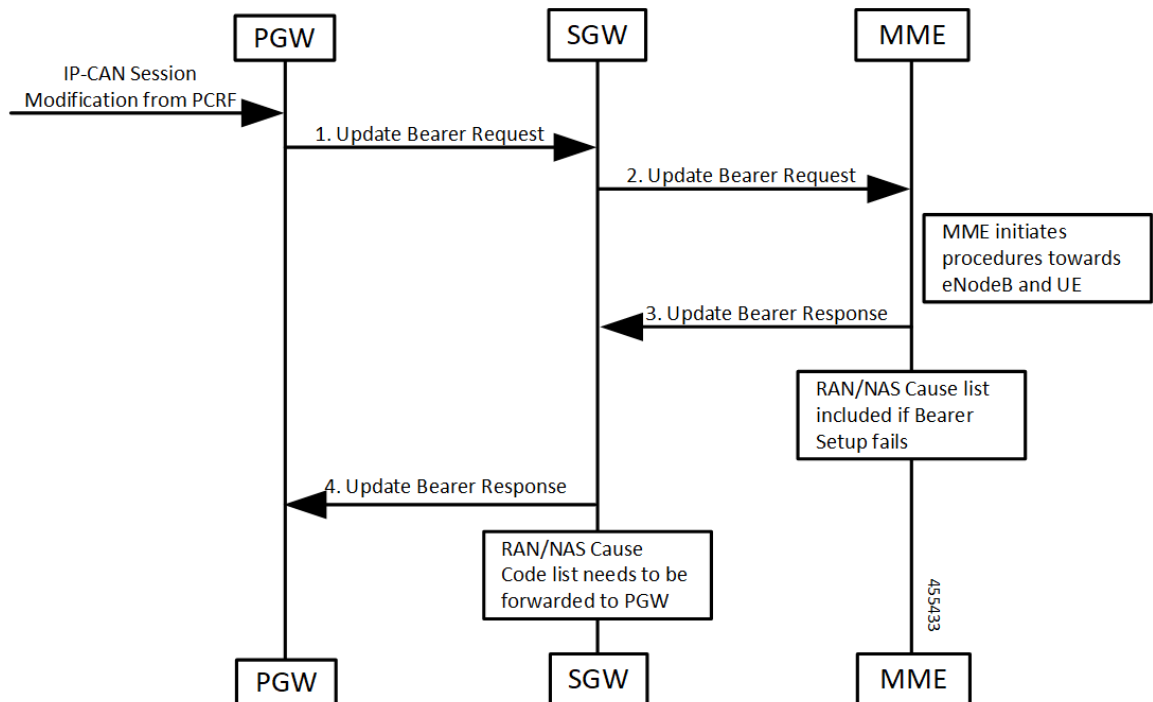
PGW

SGW

MME

IP-CAN Session Modification from PCRF

1. Update Bearer Request

2. Update Bearer Request

MME initiates procedures towards eNodeB and UE

3. Update Bearer Response

RAN/NAS Cause list included if Bearer Setup fails

4. Update Bearer Response

RAN/NAS Cause Code list needs to be forwarded to PGW

455433

PGW

SGW

MME